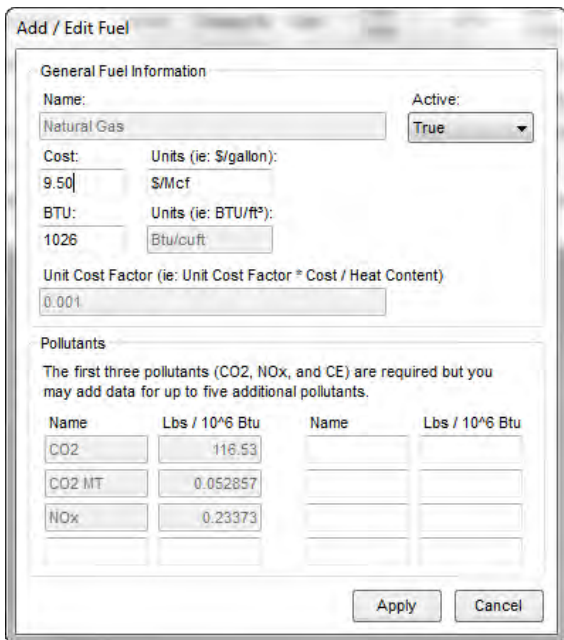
Add / Edit Fuel

General Fuel Information

Name:
Natural Gas

Active:
True

Cost:
9.50

Units (ie: \$/gallon):
\$/Mcf

BTU:
1026

Units (ie: BTU/ft³):
Btu/cuft

Unit Cost Factor (ie: Unit Cost Factor * Cost / Heat Content)
0.001

Pollutants

The first three pollutants (CO2, NOx, and CE) are required but you may add data for up to five additional pollutants.

| Name | Lbs / 10^6 Btu | Name | Lbs / 10^6 Btu |
|---|---|---|---|
| CO2 | 116.53 | | |
| CO2 MT | 0.052857 | | |
| NOx | 0.23373 | | |
| | | | |

Apply
Cancel